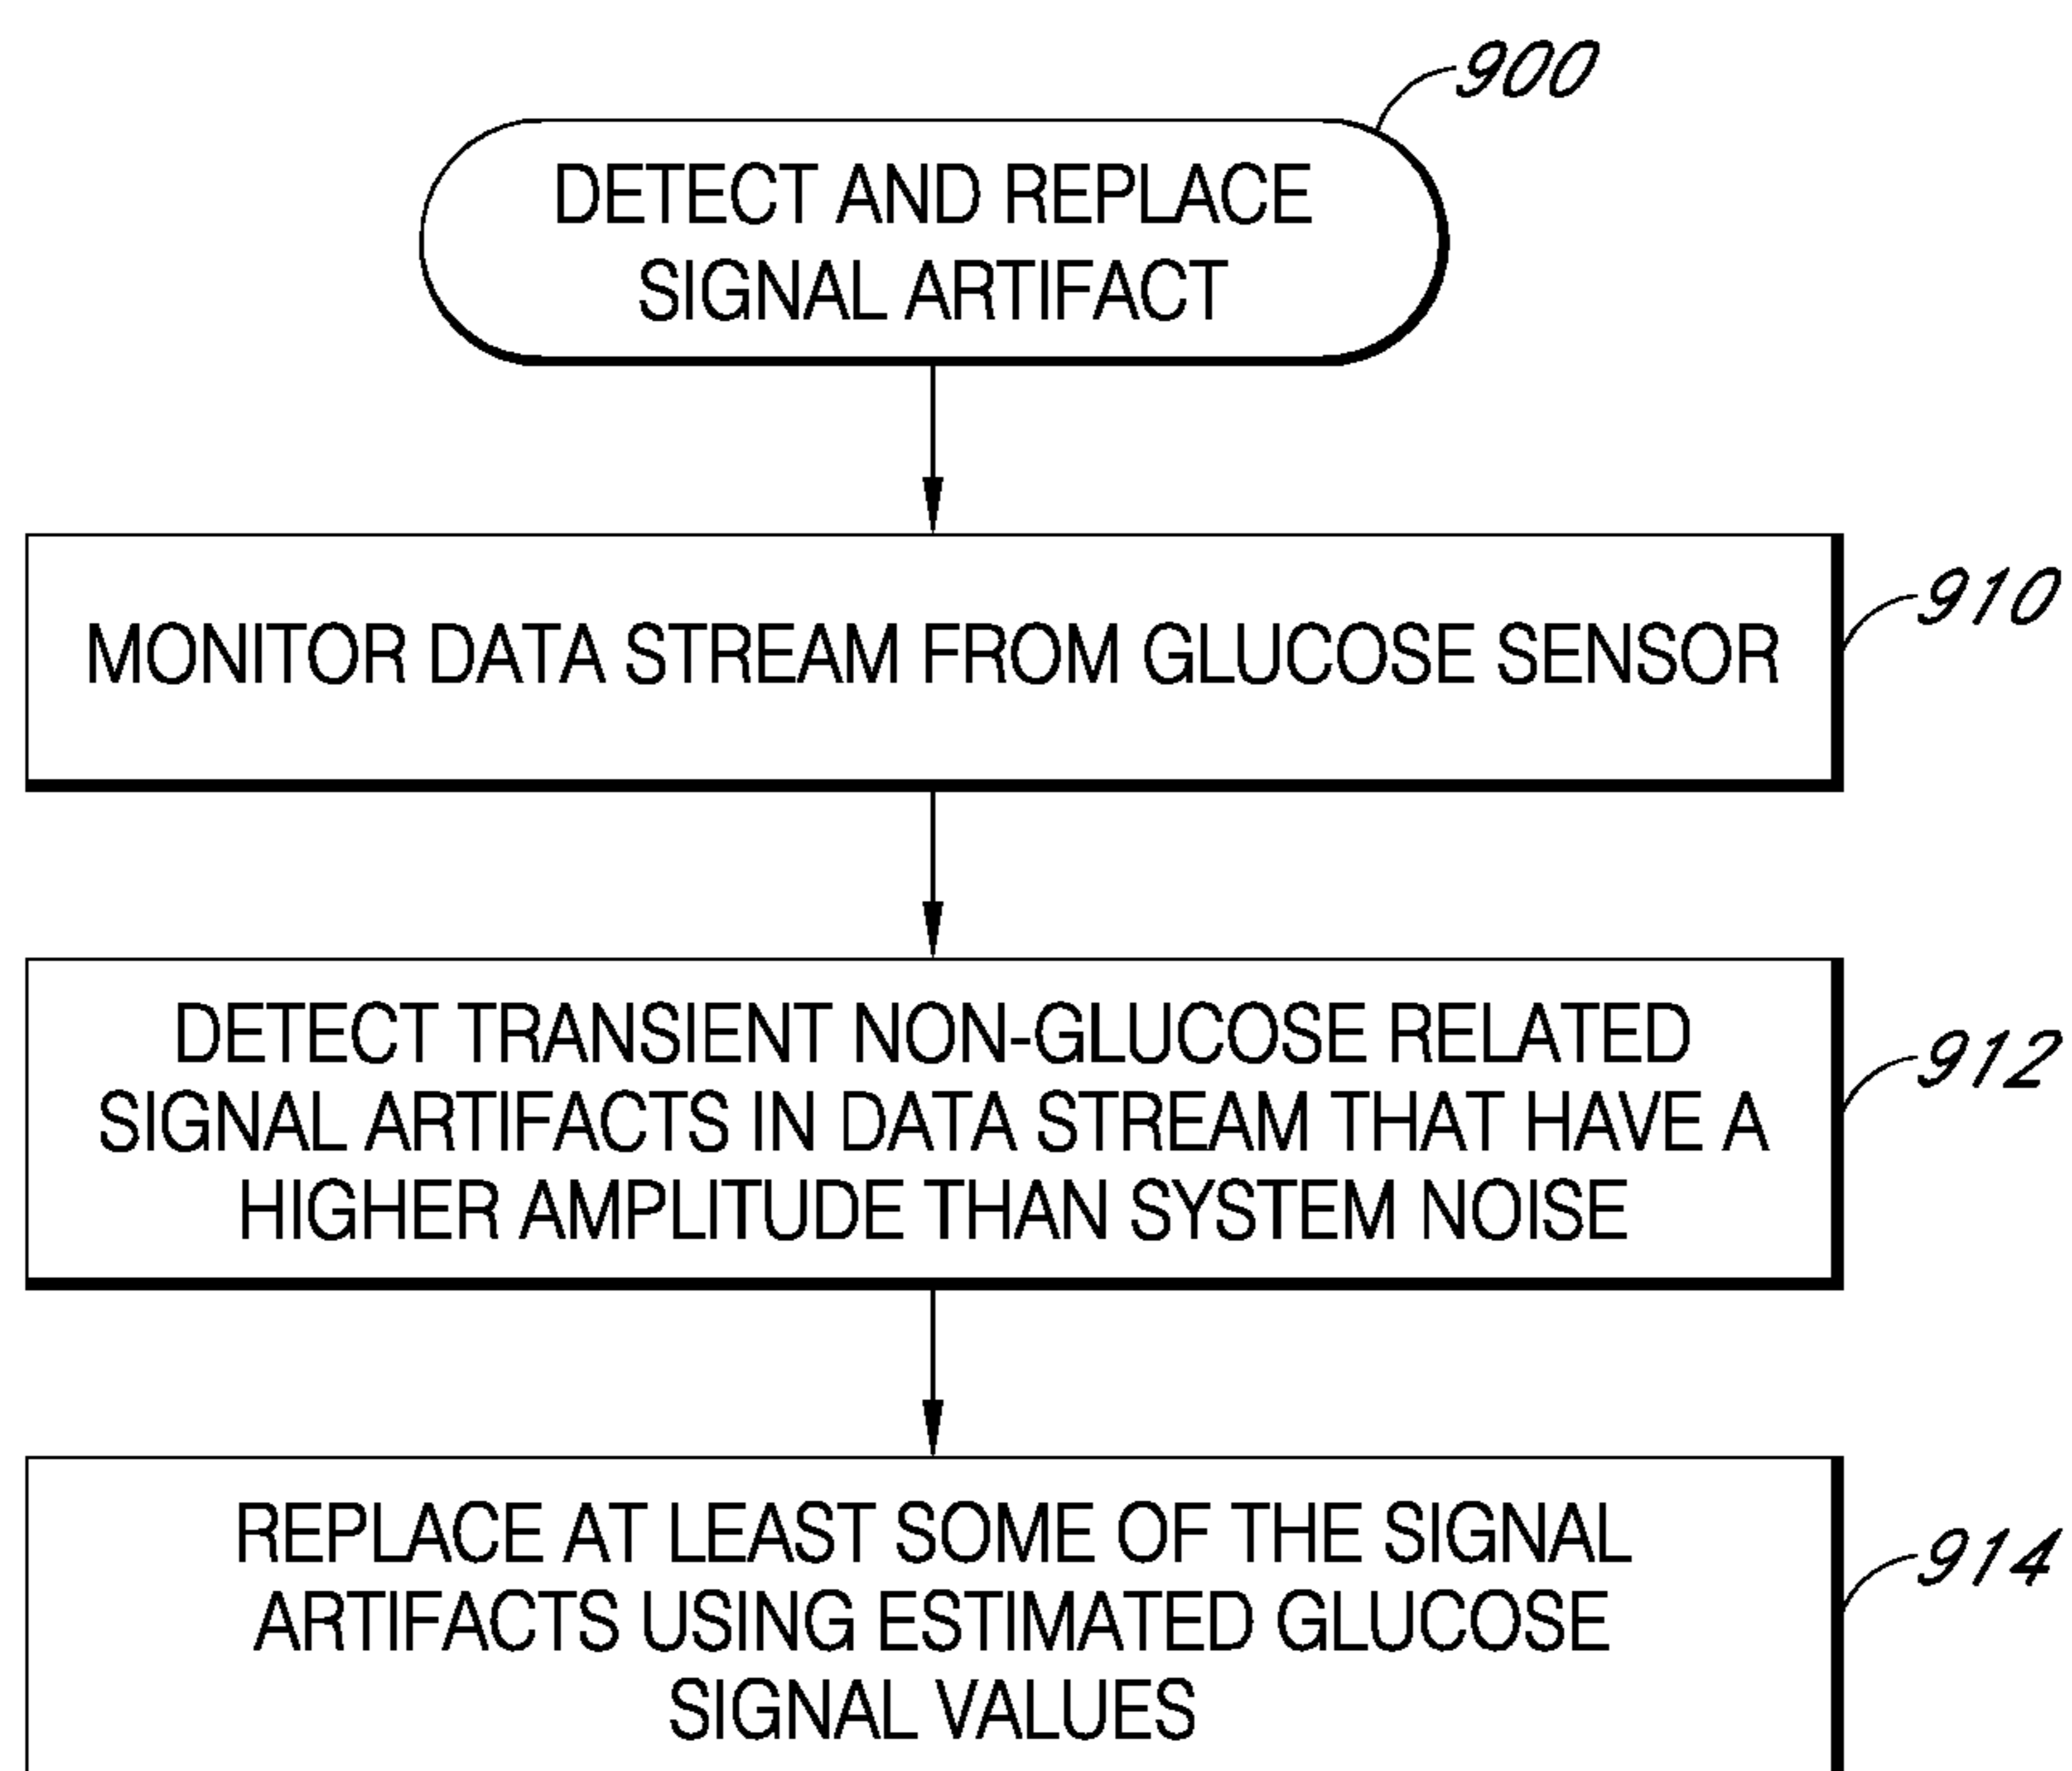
900

DETECT AND REPLACE SIGNAL ARTIFACT

MONITOR DATA STREAM FROM GLUCOSE SENSOR

910

DETECT TRANSIENT NON-GLUCOSE RELATED SIGNAL ARTIFACTS IN DATA STREAM THAT HAVE A HIGHER AMPLITUDE THAN SYSTEM NOISE

912

REPLACE AT LEAST SOME OF THE SIGNAL ARTIFACTS USING ESTIMATED GLUCOSE SIGNAL VALUES

914